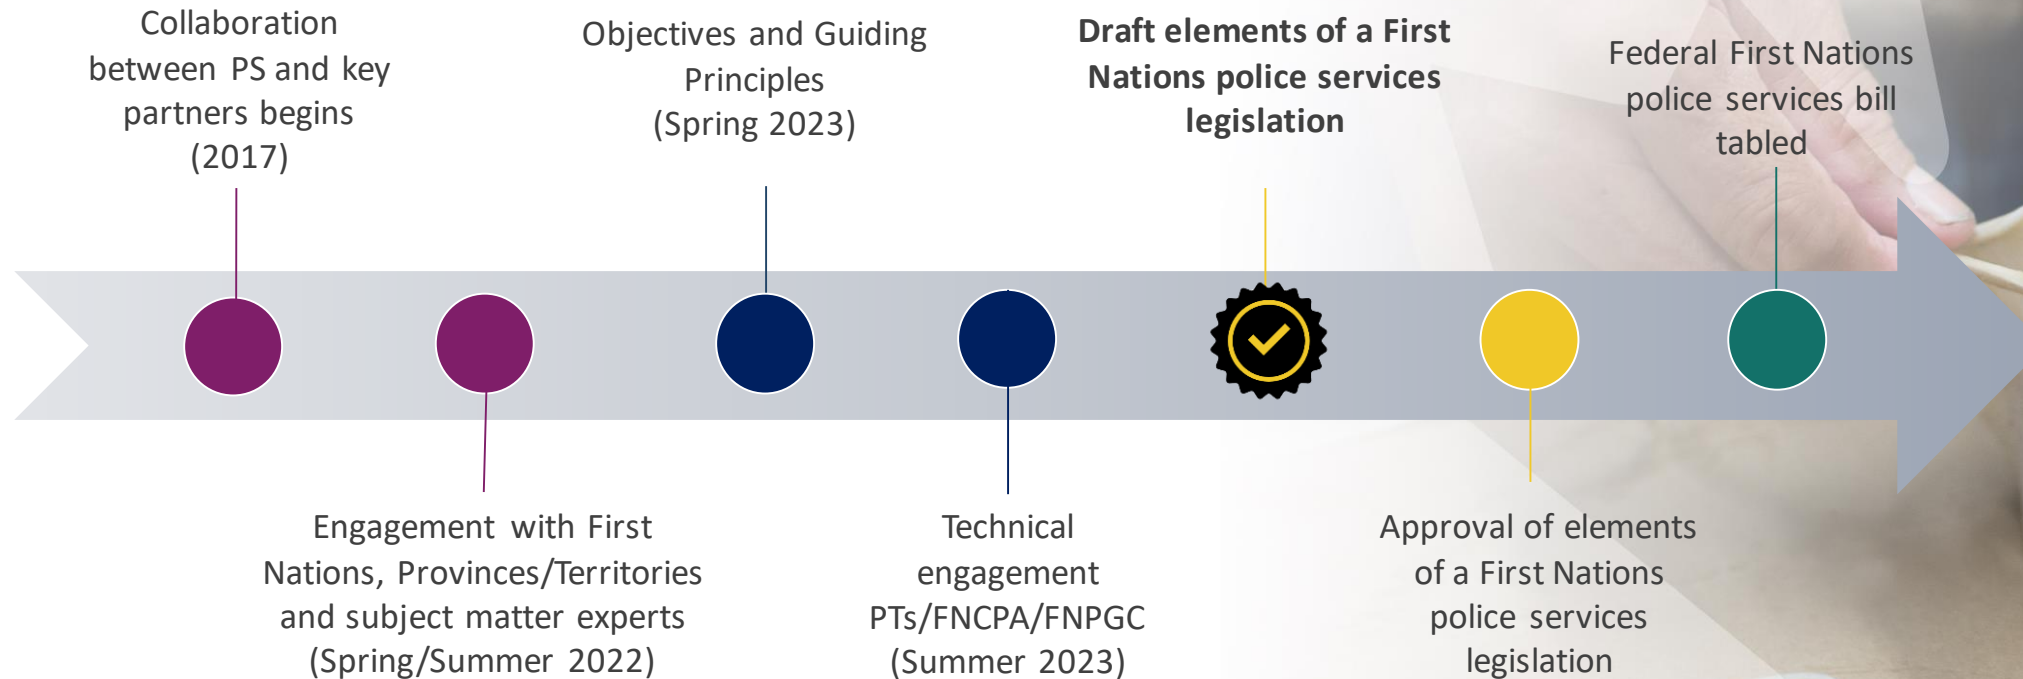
Collaboration between PS and key partners begins (2017)

Engagement with First Nations, Provinces/Territories and subject matter experts (Spring/Summer 2022)

Objectives and Guiding Principles (Spring 2023)

Technical engagement PTs/FNCPA/FNPGC (Summer 2023)

**Draft elements of a First Nations police services legislation**

Approval of elements of a First Nations police services legislation

Federal First Nations police services bill tabled